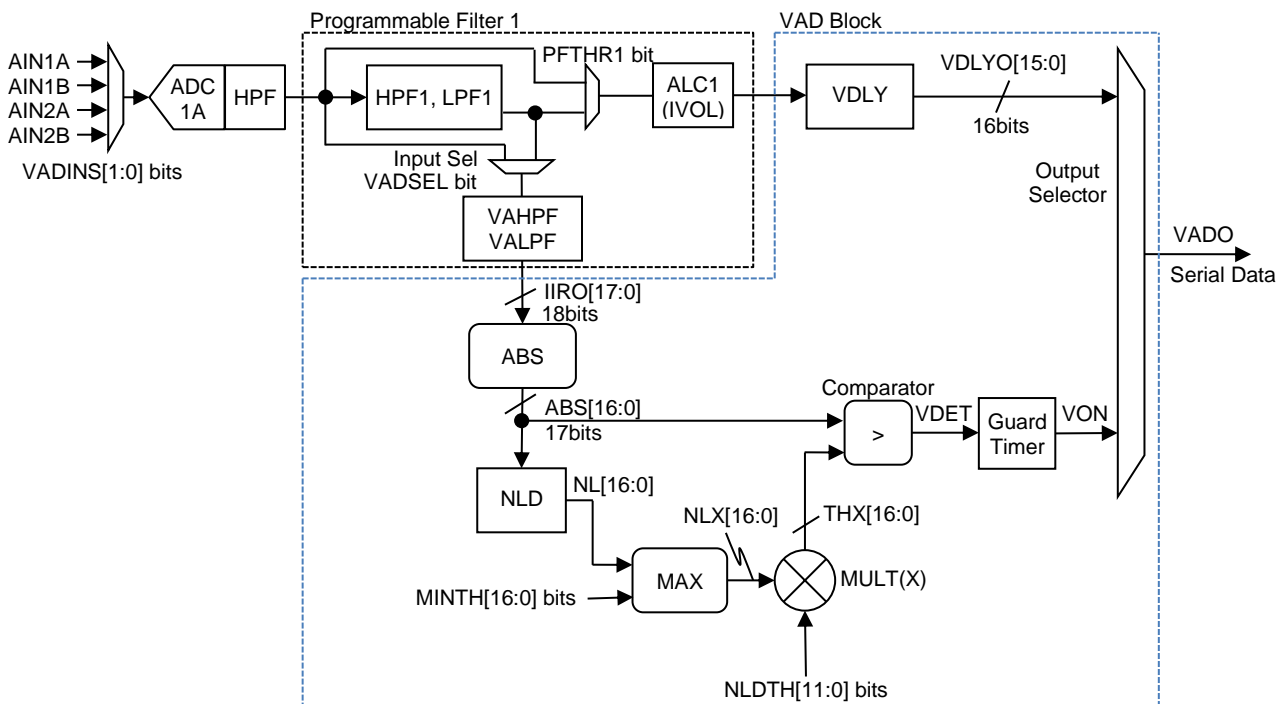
Programmable Filter 1
VAD Block
AIN1A
AIN1B
AIN2A
AIN2B
VADINS[1:0] bits
ADC 1A
HPF
HPF1, LPF1
PFTHR1 bit
ALC1 (IVOL)
VDLY
VDLYO[15:0]
16bits
Input Sel
VADSEL bit
VAHPF
VALPF
Output Selector
VADO
Serial Data
IIRO[17:0]
18bits
ABS
Comparator
ABS[16:0]
17bits
>
VDET
Guard Timer
VON
NLD
NL[16:0]
NLX[16:0]
THX[16:0]
MAX
MULT(X)
MINTH[16:0] bits
NLDTH[11:0] bits